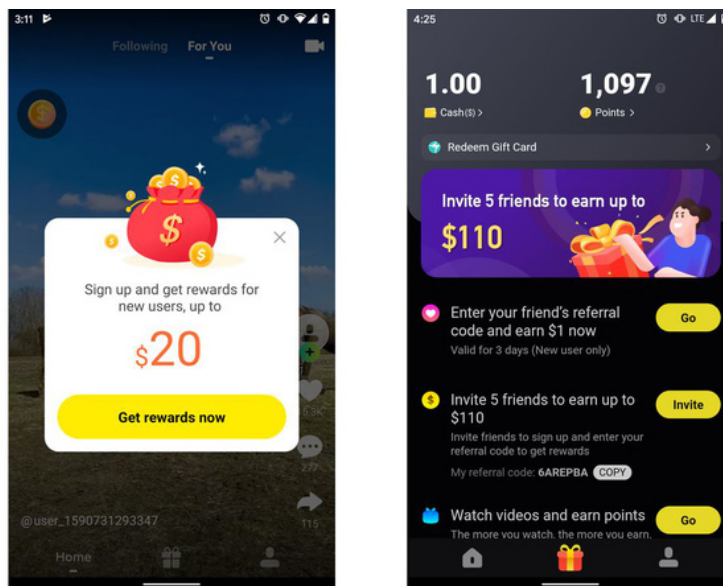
3:11

Following For You

Sign up and get rewards for new users, up to

$20

Get rewards now

5.3K

277

115

@user_1590731293347

Home

4:25

LTE

1.00
Cash($) >

1,097
Points >

Redeem Gift Card >

Invite 5 friends to earn up to $110

Enter your friend's referral code and earn $1 now
Valid for 3 days (New user only)
Go

Invite 5 friends to earn up to $110
Invite friends to sign up and enter your referral code to get rewards
My referral code: 6AREPBA COPY
Invite

Watch videos and earn points
The more you watch, the more you earn.
Go